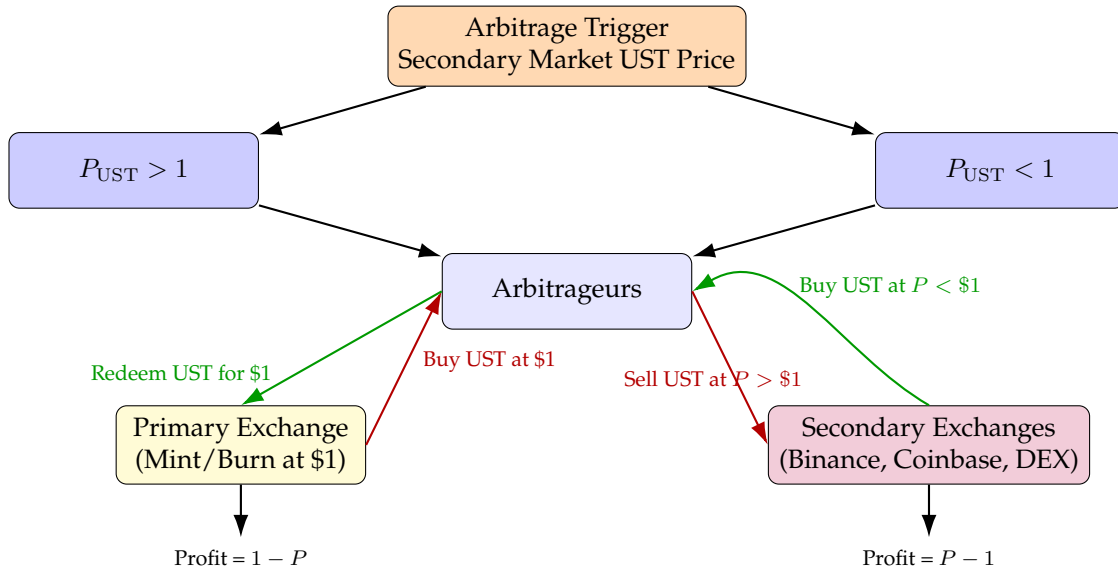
Arbitrage Trigger
Secondary Market UST Price

$P_{\text{UST}} > 1$

$P_{\text{UST}} < 1$

Arbitrageurs

Buy UST at $P < \$1$

Redeem UST for \$1

Buy UST at \$1

Sell UST at $P > \$1$

Primary Exchange
(Mint/Burn at \$1)

Secondary Exchanges
(Binance, Coinbase, DEX)

Profit = $1 - P$

Profit = $P - 1$